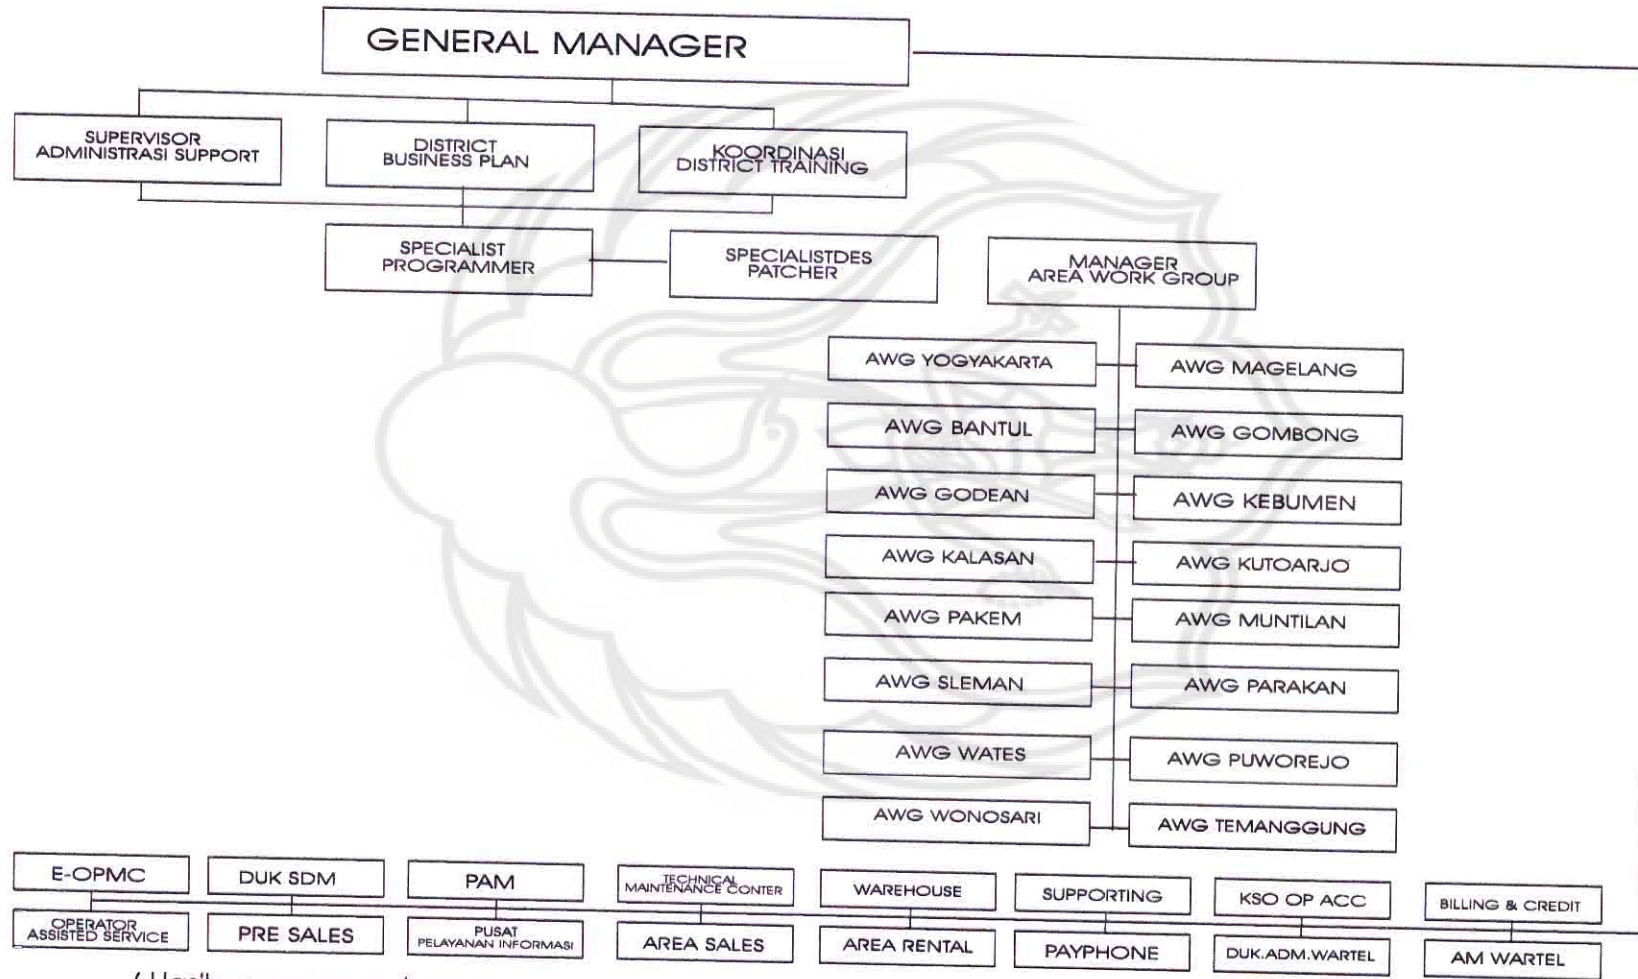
GENERAL MANAGER

SUPERVISOR ADMINISTRASI SUPPORT

DISTRICT BUSINESS PLAN

KOORDINASI DISTRICT TRAINING

SPECIALIST PROGRAMMER

SPECIALISTDES PATCHER

MANAGER AREA WORK GROUP

AWG YOGYAKARTA

AWG MAGELANG

AWG BANTUL

AWG GOMBONG

AWG GODEAN

AWG KEBUMEN

AWG KALASAN

AWG KUTOARJO

AWG PAKEM

AWG MUNTILAN

AWG SLEMAN

AWG PARAKAN

AWG WATES

AWG PUWOREJO

AWG WONOSARI

AWG TEMANGGUNG

E-OPMC

DUK SDM

PAM

TECHNICAL MAINTENANCE CONTER

WAREHOUSE

SUPPORTING

KSO OP ACC

BILLING & CREDIT

OPERATOR ASSISTED SERVICE

PRE SALES

PUSAT PELAYANAN INFORMASI

AREA SALES

AREA RENTAL

PAYPHONE

DUK.ADM.WARTEL

AM WARTEL

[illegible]